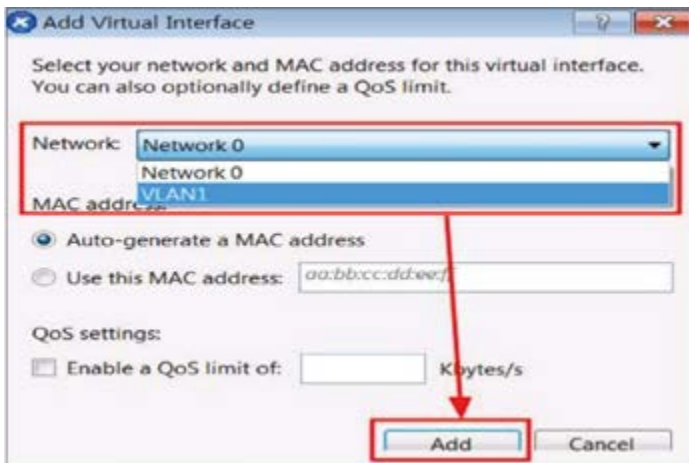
Add Virtual Interface

?

Select your network and MAC address for this virtual interface. You can also optionally define a QoS limit.

Network: Network 0

Network 0

VLAN1

MAC address:

Auto-generate a MAC address

Use this MAC address: aa:bb:cc:dd:ee:ff

QoS settings:

Enable a QoS limit of: Kbytes/s

Add Cancel